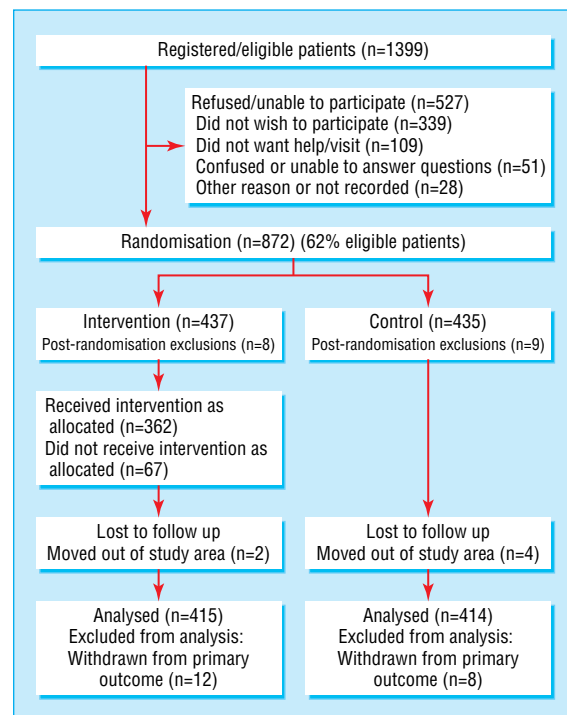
Registered/eligible patients (n=1399)

Refused/unable to participate (n=527)
Did not wish to participate (n=339)
Did not want help/visit (n=109)
Confused or unable to answer questions (n=51)
Other reason or not recorded (n=28)

Randomisation (n=872) (62% eligible patients)

Intervention (n=437)
Post-randomisation exclusions (n=8)

Control (n=435)
Post-randomisation exclusions (n=9)

Received intervention as allocated (n=362)
Did not receive intervention as allocated (n=67)

Lost to follow up
Moved out of study area (n=2)

Lost to follow up
Moved out of study area (n=4)

Analysed (n=415)
Excluded from analysis:
Withdrawn from primary outcome (n=12)

Analysed (n=414)
Excluded from analysis:
Withdrawn from primary outcome (n=8)